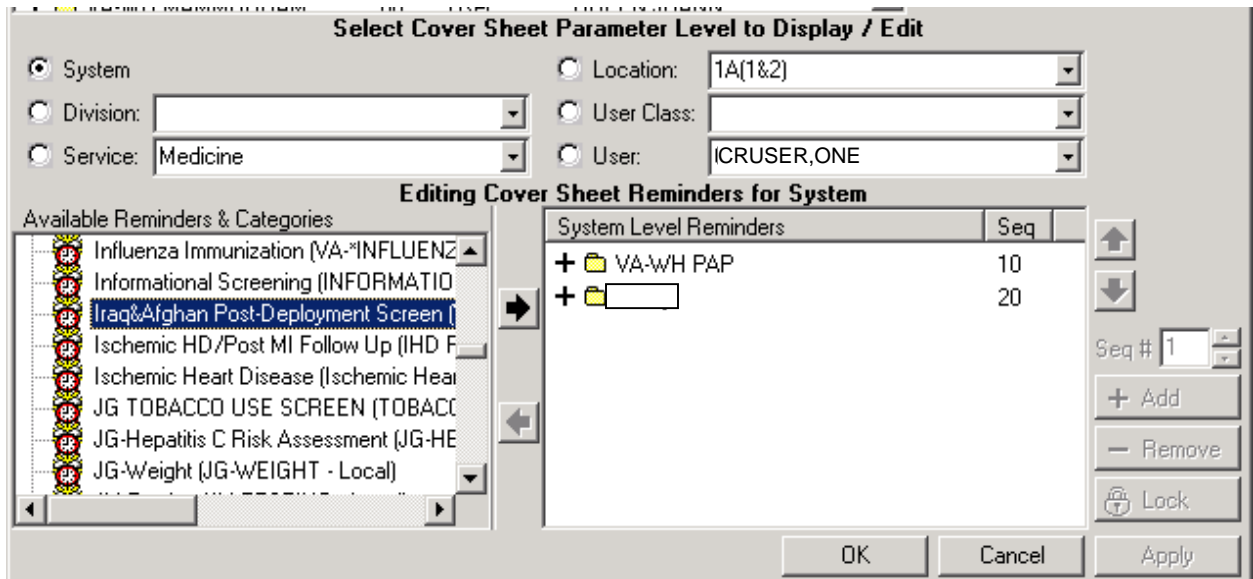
Select Cover Sheet Parameter Level to Display / Edit

System

Division:

Service: Medicine

Location: 1A(1&2)

User Class:

User: ICRUSER,ONE

Editing Cover Sheet Reminders for System

Available Reminders & Categories

Influenza Immunization (VA-*INFLUENZ

Informational Screening (INFORMATIO

Iraq&Afghan Post-Deployment Screen (

Ischemic HD/Post MI Follow Up (IHD F

Ischemic Heart Disease (Ischemic Hear

JG TOBACCO USE SCREEN (TOBACC

JG-Hepatitis C Risk Assessment (JG-HE

JG-Weight (JG-WEIGHT - Local)

| System Level Reminders | Seq |
|---|---|
| + VA-WH PAP | 10 |
| + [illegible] | 20 |

Seq # 1

+ Add

− Remove

Lock

OK

Cancel

Apply